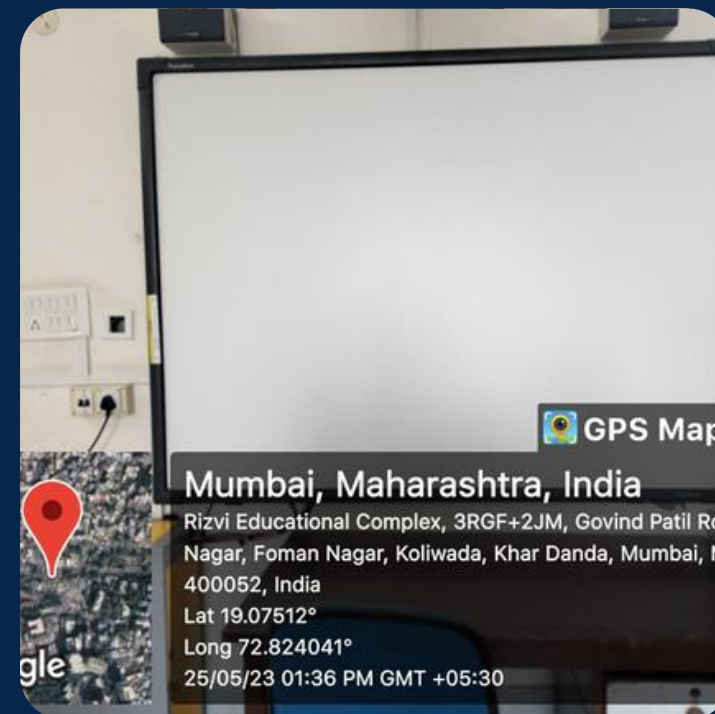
GPS Map

Mumbai, Maharashtra, India

Rizvi Educational Complex, 3RGF+2JM, Govind Patil Ro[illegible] Nagar, Foman Nagar, Koliwada, Khar Danda, Mumbai, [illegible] 400052, India

Lat 19.07512°

Long 72.824041°

25/05/23 01:36 PM GMT +05:30

gle